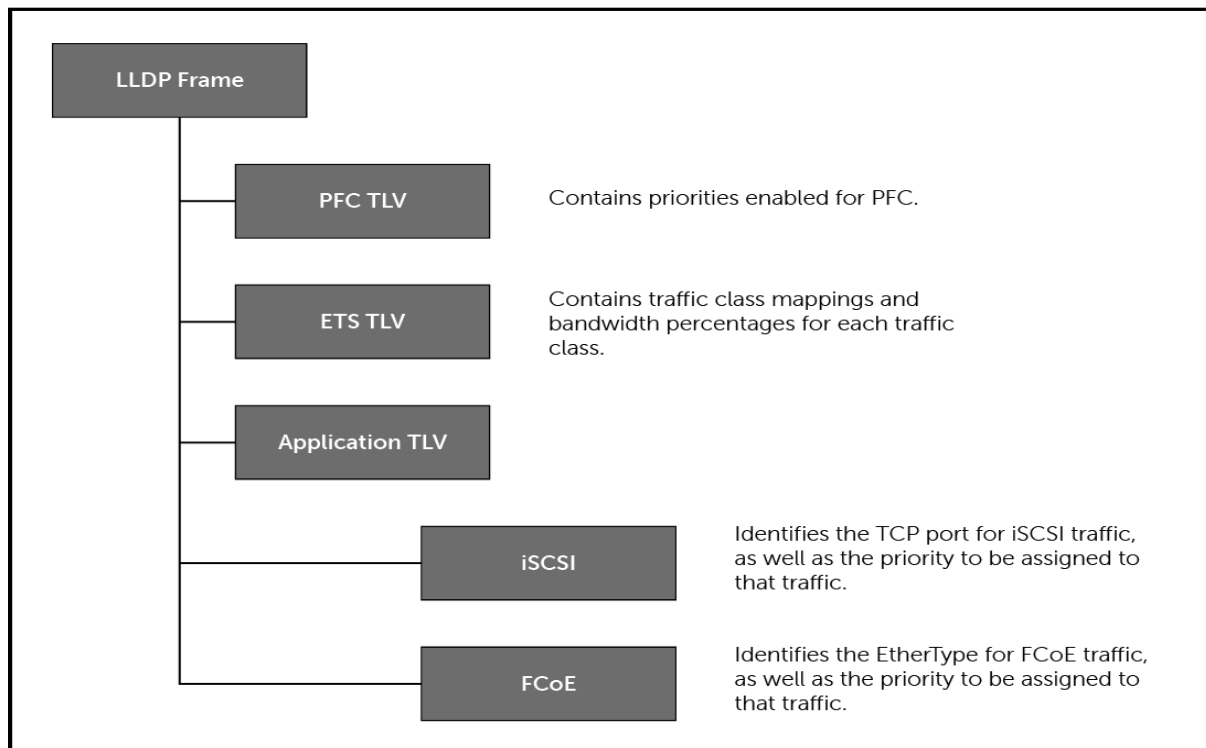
LLDP Frame

PFC TLV

Contains priorities enabled for PFC.

ETS TLV

Contains traffic class mappings and bandwidth percentages for each traffic class.

Application TLV

iSCSI

Identifies the TCP port for iSCSI traffic, as well as the priority to be assigned to that traffic.

FCoE

Identifies the EtherType for FCoE traffic, as well as the priority to be assigned to that traffic.